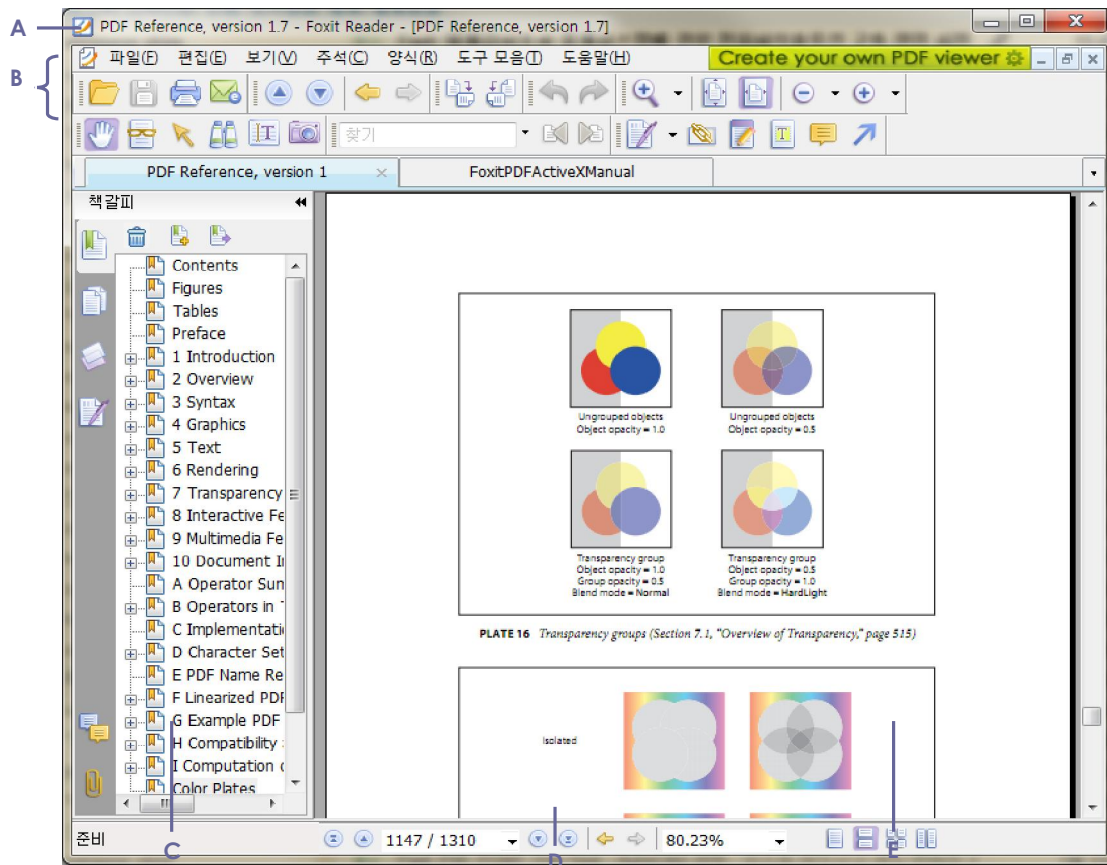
A
PDF Reference, version 1.7 - Foxit Reader - [PDF Reference, version 1.7]

B
파일(F) 편집(E) 보기(V) 주석(C) 양식(R) 도구 모음(T) 도움말(H)
Create your own PDF viewer

찾기

PDF Reference, version 1
FoxitPDFActiveXManual

책갈피

Contents
Figures
Tables
Preface
1 Introduction
2 Overview
3 Syntax
4 Graphics
5 Text
6 Rendering
7 Transparency
8 Interactive Fe
9 Multimedia Fe
10 Document In
A Operator Sun
B Operators in
C Implementati
D Character Set
E PDF Name Re
F Linearized PDF
G Example PDF
H Compatibility
I Computation
Color Plates

Ungrouped objects
Object opacity = 1.0

Ungrouped objects
Object opacity = 0.5

Transparency group
Object opacity = 1.0
Group opacity = 0.5
Blend mode = Normal

Transparency group
Object opacity = 0.5
Group opacity = 1.0
Blend mode = HardLight

PLATE 16 Transparency groups (Section 7.1, "Overview of Transparency," page 515)

Isolated

준비
1147 / 1310
80.23%

C
D
E